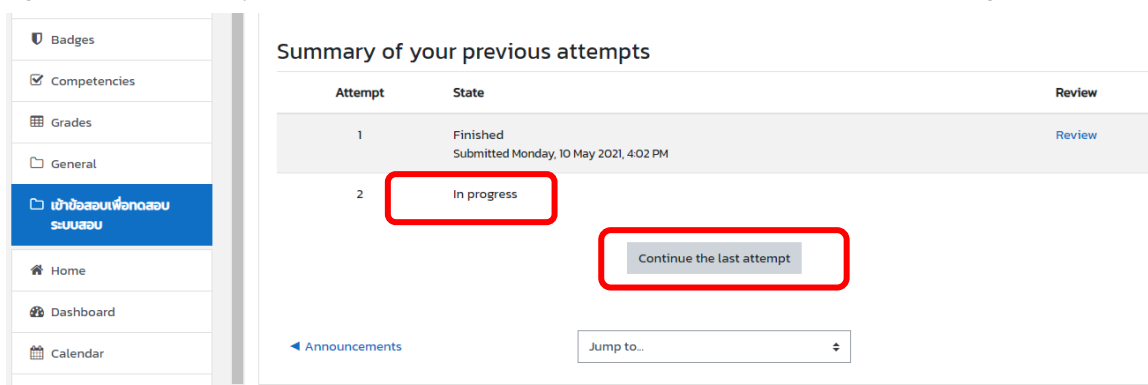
Badges

Competencies

Grades

General

เข้าข้อสอบเพื่อทดสอบระบบสอบ

Home

Dashboard

Calendar

Summary of your previous attempts

| Attempt | State | Review |
|---|---|---|
| 1 | Finished<br>Submitted Monday, 10 May 2021, 4:02 PM | Review |
| 2 | In progress | |

Continue the last attempt

◄ Announcements

Jump to...